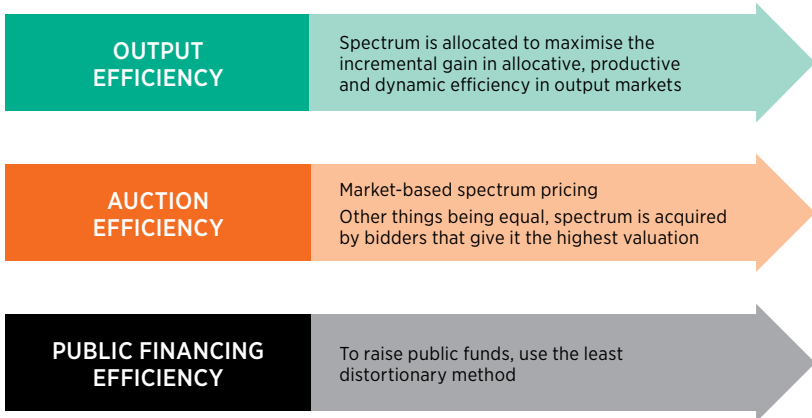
OUTPUT EFFICIENCY

Spectrum is allocated to maximise the incremental gain in allocative, productive and dynamic efficiency in output markets

AUCTION EFFICIENCY

Market-based spectrum pricing

Other things being equal, spectrum is acquired by bidders that give it the highest valuation

PUBLIC FINANCING EFFICIENCY

To raise public funds, use the least distortionary method